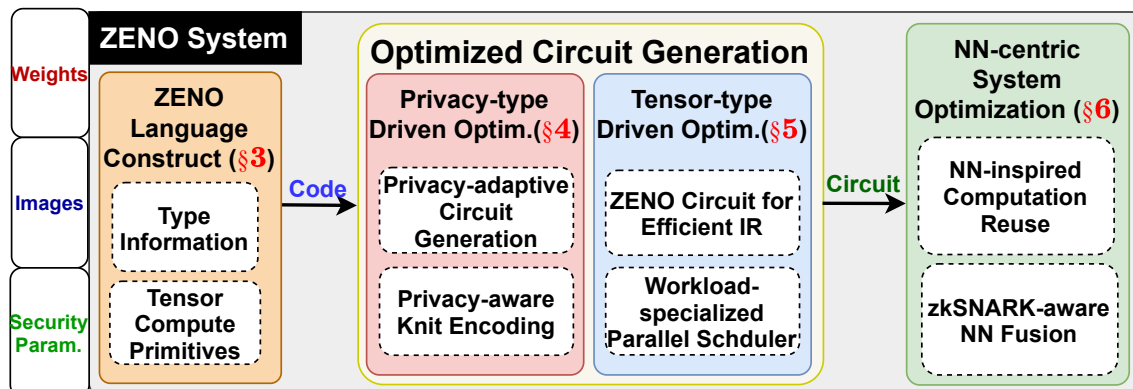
Weights

Images

Security Param.

ZENO System

ZENO Language Construct (§3)

Type Information

Tensor Compute Primitives

Code

Optimized Circuit Generation

Privacy-type Driven Optim.(§4)

Privacy-adaptive Circuit Generation

Privacy-aware Knit Encoding

Tensor-type Driven Optim.(§5)

ZENO Circuit for Efficient IR

Workload-specialized Parallel Schduler

Circuit

NN-centric System Optimization (§6)

NN-inspired Computation Reuse

zkSNARK-aware NN Fusion